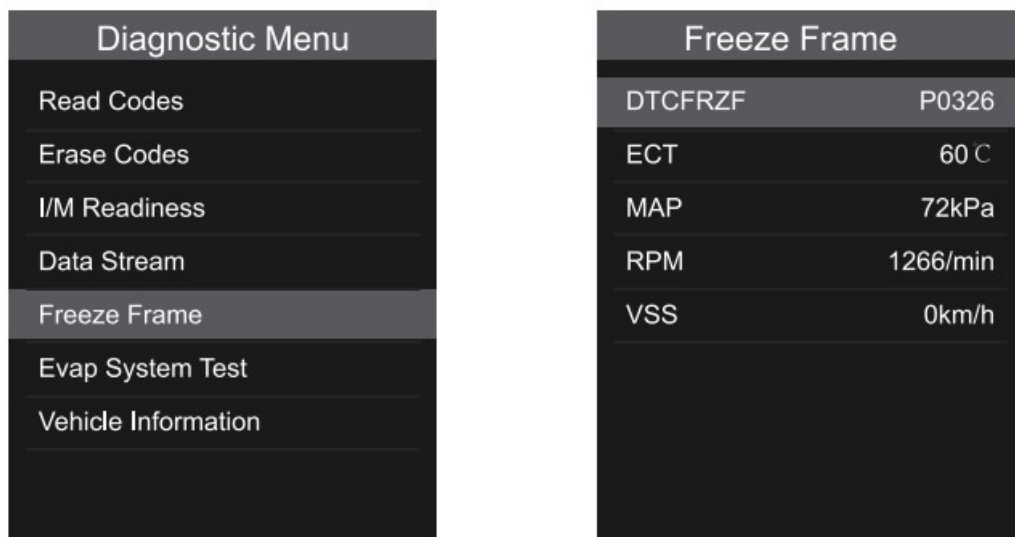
Diagnostic Menu

Read Codes

Erase Codes

I/M Readiness

Data Stream

Freeze Frame

Evap System Test

Vehicle Information

Freeze Frame

| DTCFRZF | P0326 |
|---|---|
| ECT | 60℃ |
| MAP | 72kPa |
| RPM | 1266/min |
| VSS | 0km/h |